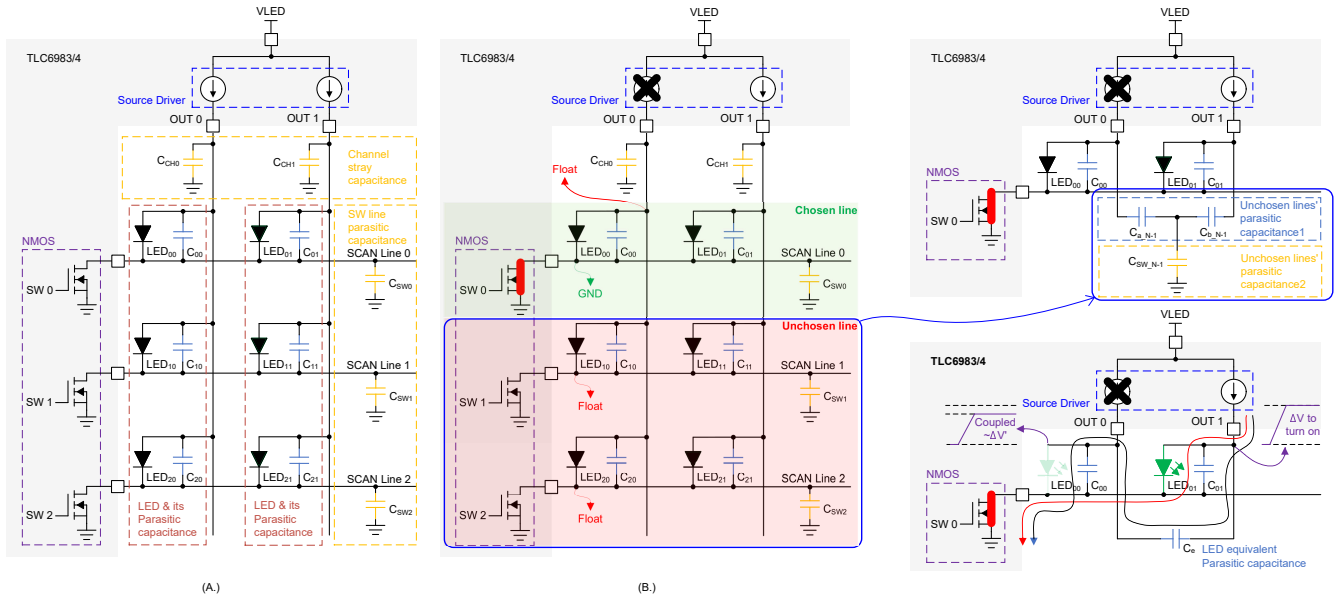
VLED

TLC6983/4

Source Driver

OUT 0 OUT 1

$C_{CH0}$ $C_{CH1}$

Channel stray capacitance

SW line parasitic capacitance

NMOS

$LED_{00}$ $C_{00}$ $LED_{01}$ $C_{01}$ SCAN Line 0

SW 0

$C_{SW0}$

$LED_{10}$ $C_{10}$ $LED_{11}$ $C_{11}$ SCAN Line 1

SW 1

$C_{SW1}$

$LED_{20}$ $C_{20}$ $LED_{21}$ $C_{21}$ SCAN Line 2

SW 2

LED & its Parasitic capacitance

LED & its Parasitic capacitance

$C_{SW2}$

(A.)

VLED

TLC6983/4

Source Driver

OUT 0 OUT 1

Float

$C_{CH0}$ $C_{CH1}$

Chosen line

NMOS

$LED_{00}$ $C_{00}$ $LED_{01}$ $C_{01}$ SCAN Line 0

SW 0

GND

$C_{SW0}$

Unchosen line

$LED_{10}$ $C_{10}$ $LED_{11}$ $C_{11}$ SCAN Line 1

SW 1

Float

$C_{SW1}$

$LED_{20}$ $C_{20}$ $LED_{21}$ $C_{21}$ SCAN Line 2

SW 2

Float

$C_{SW2}$

(B.)

VLED

TLC6983/4

Source Driver

OUT 0 OUT 1

NMOS

SW 0

$LED_{00}$ $C_{00}$ $LED_{01}$ $C_{01}$

$C_{a\_N-1}$ $C_{b\_N-1}$

Unchosen lines' parasitic capacitance1

$C_{SW\_N-1}$

Unchosen lines' parasitic capacitance2

VLED

TLC6983/4

Source Driver

Coupled ~ΔV'

OUT 0 OUT 1

ΔV to turn on

NMOS

SW 0

$LED_{00}$ $C_{00}$ $LED_{01}$ $C_{01}$

$C_e$ LED equivalent Parasitic capacitance